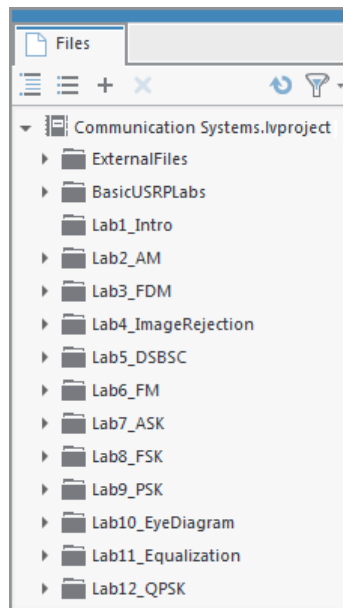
Files

Communication Systems.lvproject

ExternalFiles

BasicUSRPLabs

Lab1_Intro

Lab2_AM

Lab3_FDM

Lab4_ImageRejection

Lab5_DSBSC

Lab6_FM

Lab7_ASK

Lab8_FSK

Lab9_PSK

Lab10_EyeDiagram

Lab11_Equalization

Lab12_QPSK